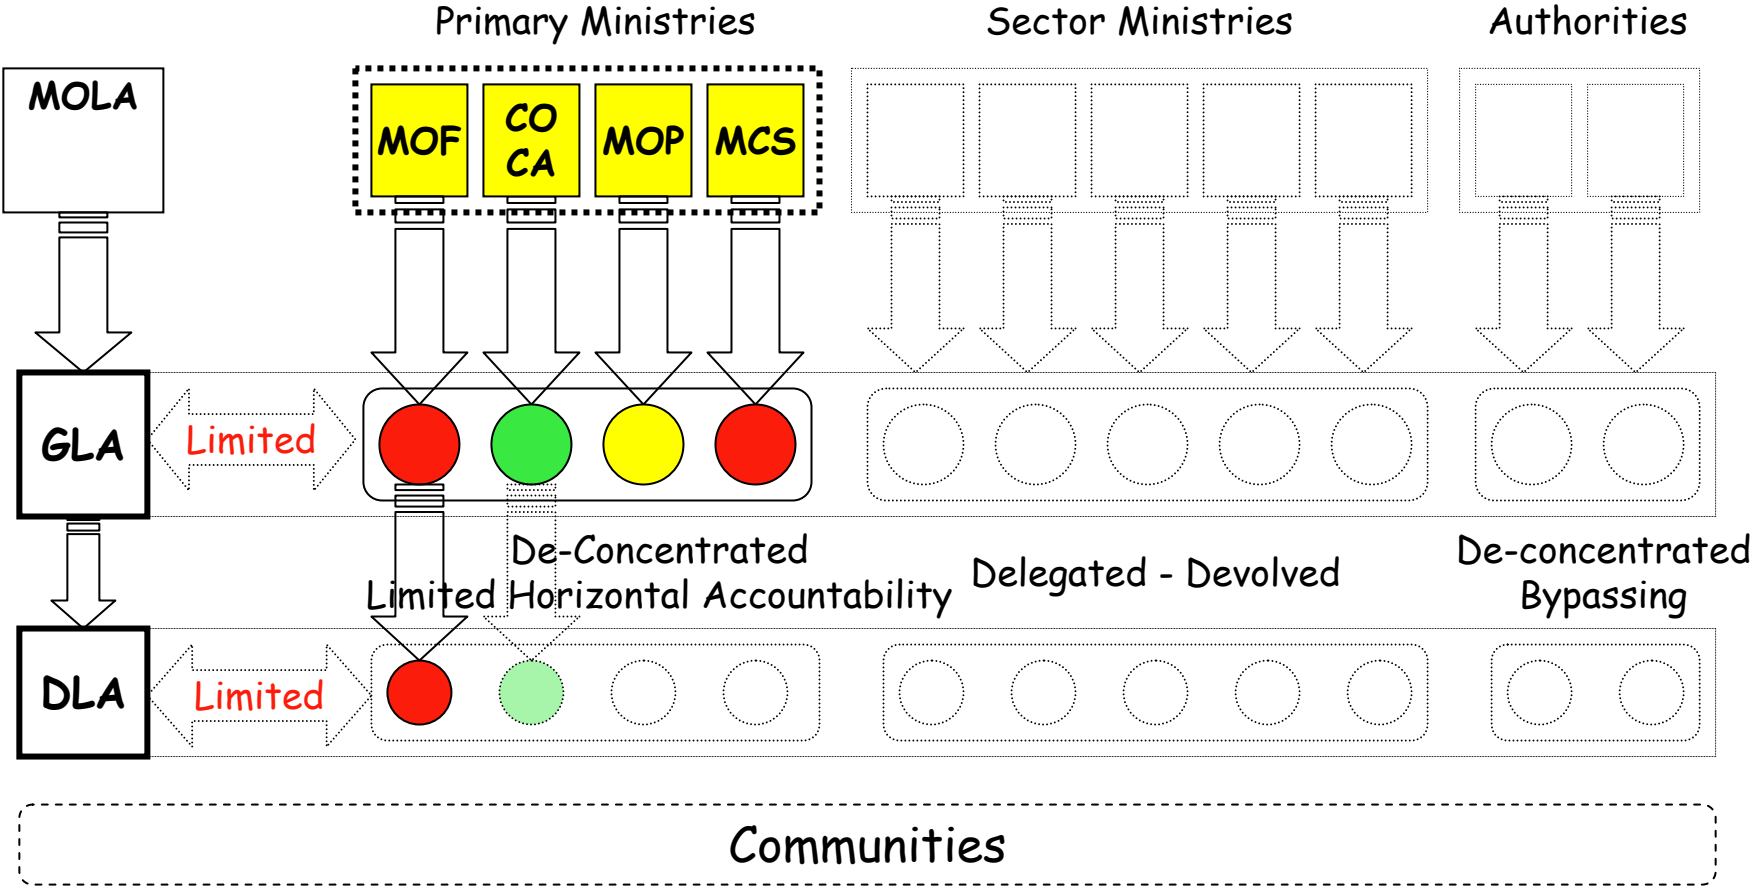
Primary Ministries

Sector Ministries

Authorities

MOLA

MOF

CO CA

MOP

MCS

GLA

Limited

De-Concentrated

Limited Horizontal Accountability

Delegated - Devolved

De-concentrated Bypassing

DLA

Limited

Communities